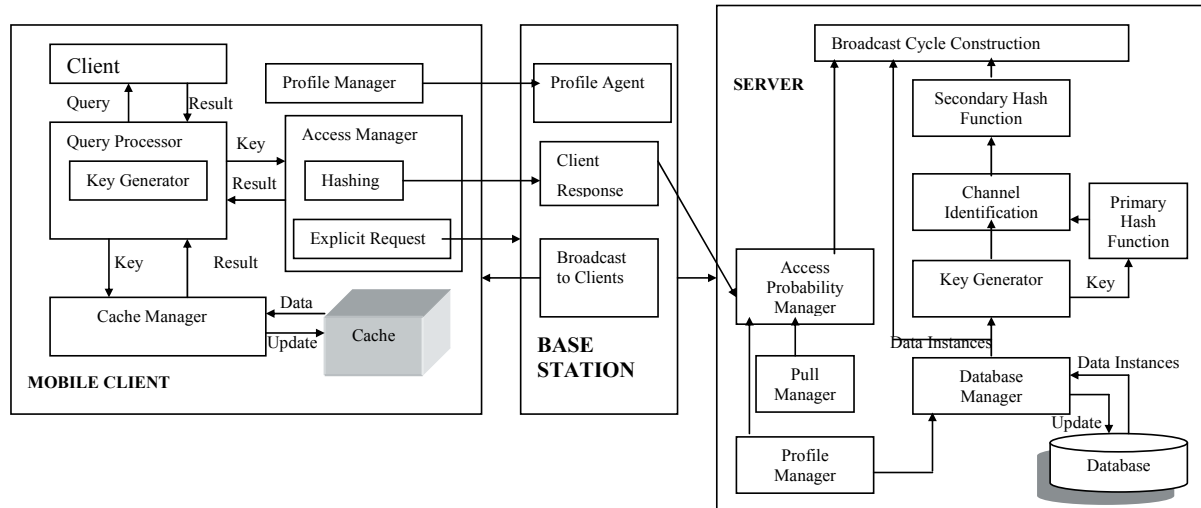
Client
Query
Result
Query Processor
Key Generator
Key
Result
Key
Result
Cache Manager
Data
Update
Cache
MOBILE CLIENT
Profile Manager
Access Manager
Hashing
Explicit Request
Profile Agent
Client Response
Broadcast to Clients
BASE STATION
SERVER
Broadcast Cycle Construction
Secondary Hash Function
Channel Identification
Primary Hash Function
Key Generator
Key
Access Probability Manager
Pull Manager
Profile Manager
Data Instances
Database Manager
Data Instances
Update
Database